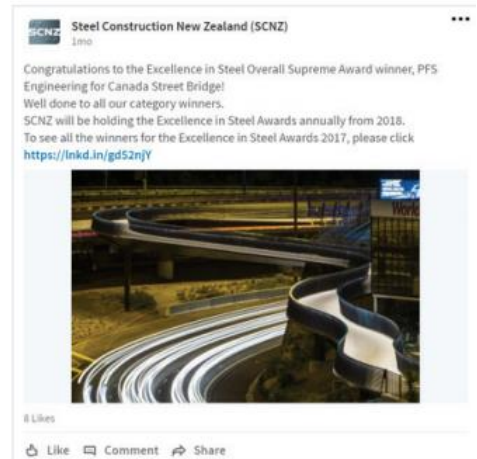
SCNZ

Steel Construction New Zealand (SCNZ)
1mo

...

Congratulations to the Excellence in Steel Overall Supreme Award winner, PFS Engineering for Canada Street Bridge!
Well done to all our category winners.
SCNZ will be holding the Excellence in Steel Awards annually from 2018.
To see all the winners for the Excellence in Steel Awards 2017, please click
https://lnkd.in/gd52njY

8 Likes

Like Comment Share